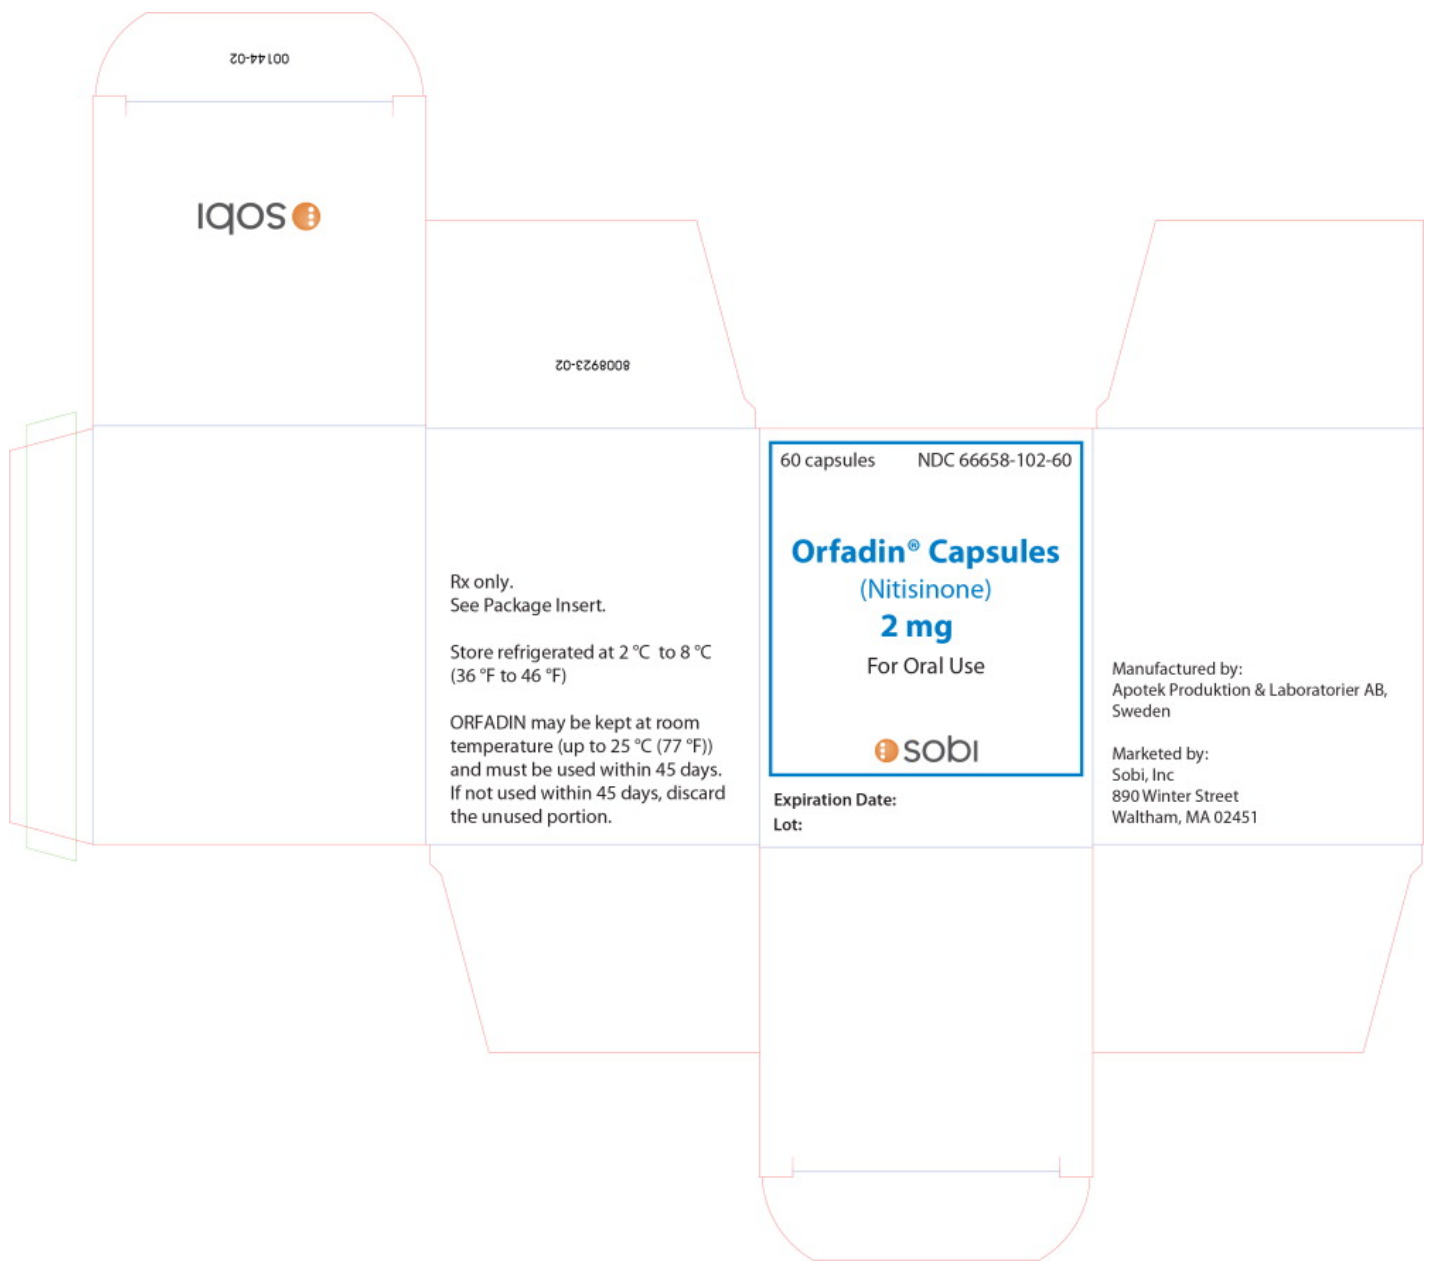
00144-02

sobi

800923-02

Rx only.
See Package Insert.

Store refrigerated at 2 °C to 8 °C (36 °F to 46 °F)

ORFADIN may be kept at room temperature (up to 25 °C (77 °F)) and must be used within 45 days. If not used within 45 days, discard the unused portion.

60 capsules NDC 66658-102-60

Orfadin® Capsules
(Nitisinone)
2 mg
For Oral Use

sobi

Expiration Date:
Lot:

Manufactured by:
Apotek Produktion & Laboratorier AB, Sweden

Marketed by:
Sobi, Inc
890 Winter Street
Waltham, MA 02451